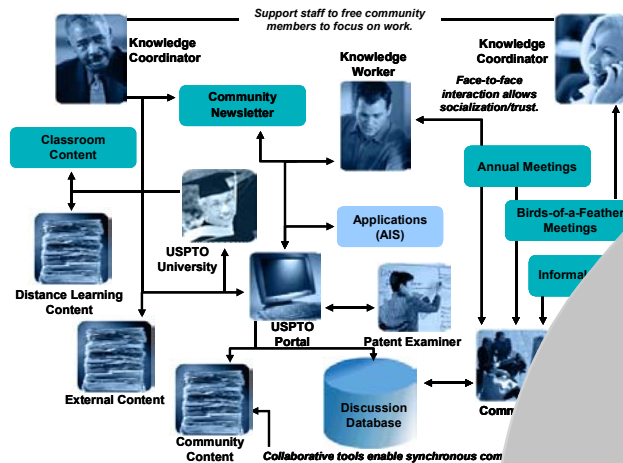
Support staff to free community members to focus on work.

Knowledge Coordinator

Knowledge Coordinator

Knowledge Worker

Face-to-face interaction allows socialization/trust.

Community Newsletter

Classroom Content

Annual Meetings

Birds-of-a-Feather Meetings

Informa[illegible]

Applications (AIS)

USPTO University

Distance Learning Content

USPTO Portal

Patent Examiner

External Content

Discussion Database

Comm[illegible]

Community Content

Collaborative tools enable synchronous com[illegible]